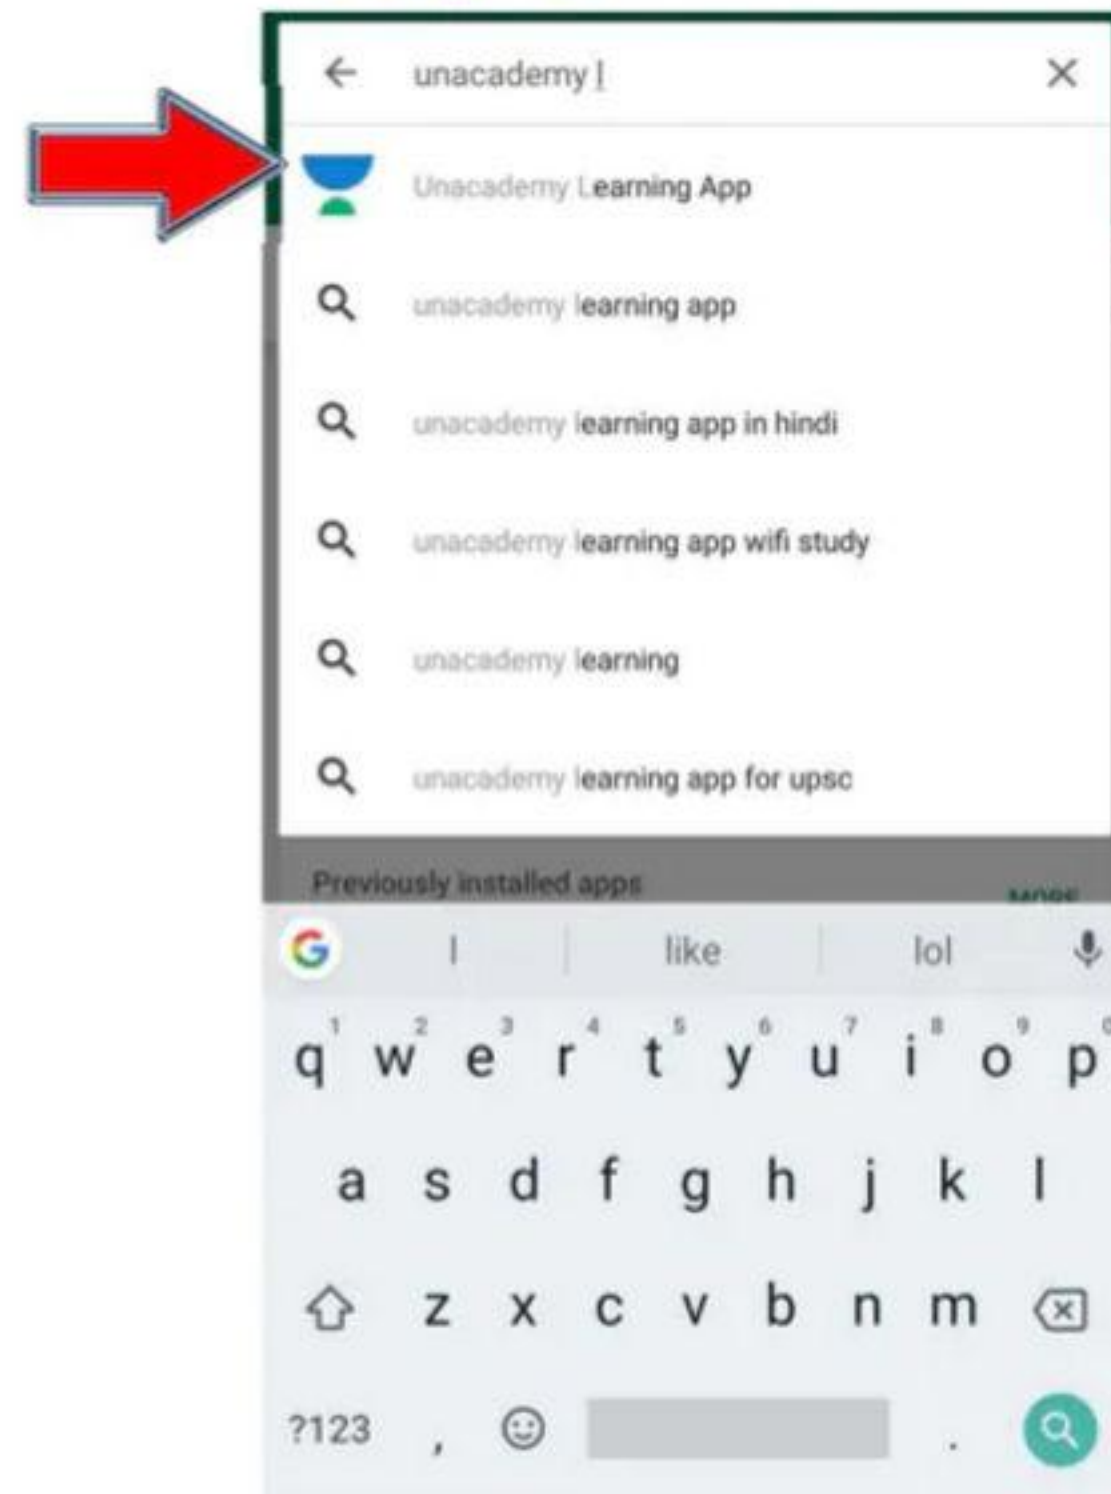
unacademy l

Unacademy Learning App

unacademy learning app

unacademy learning app in hindi

unacademy learning app wifi study

unacademy learning

unacademy learning app for upsc

Previously installed apps

MORE

G I like lol

q 1 w 2 e 3 r 4 t 5 y 6 u 7 i 8 o 9 p 0

a s d f g h j k l

z x c v b n m

?123 , .